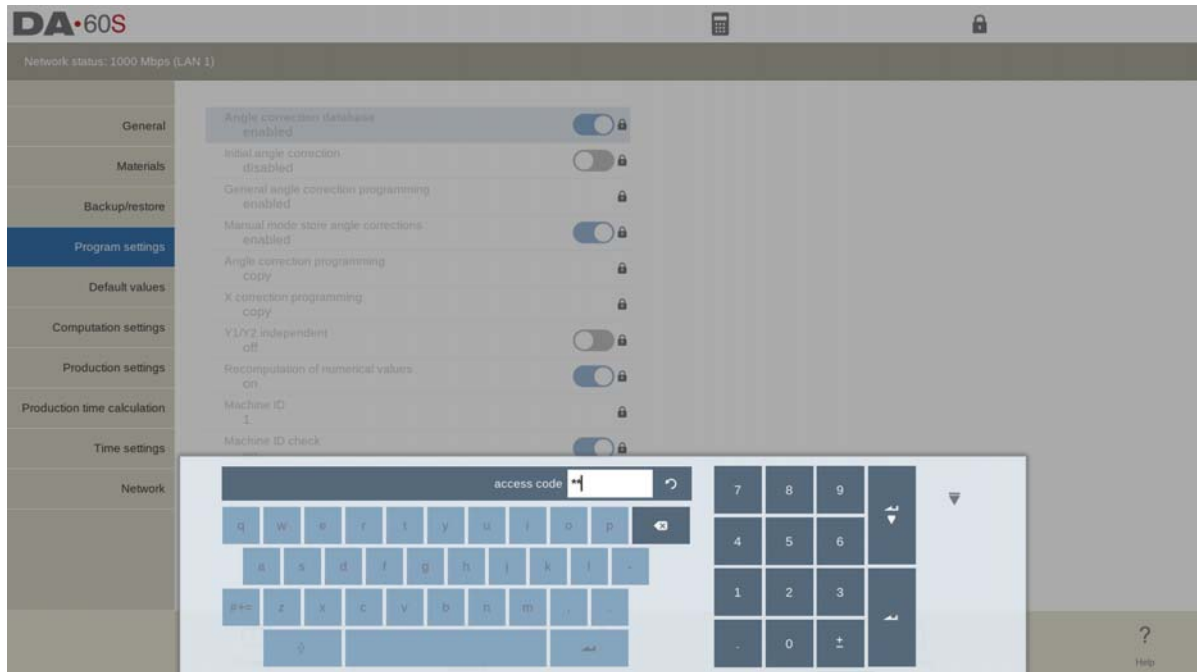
DA-60S

Network status: 1000 Mbps (LAN 1)

General
Materials
Backup/restore
Program settings
Default values
Computation settings
Production settings
Production time calculation
Time settings
Network

Angle correction database
enabled
Initial angle correction
disabled
General angle correction programming
enabled
Manual mode store angle corrections
enabled
Angle correction programming
copy
X correction programming
copy
Y1/Y2 independent
off
Recomputation of numerical values
on
Machine ID
1
Machine ID check

access code *

q w e r t y u i o p
a s d f g h j k l -
#+= z x c v b n m , .

7 8 9
4 5 6
1 2 3
. 0 ±

?
Help